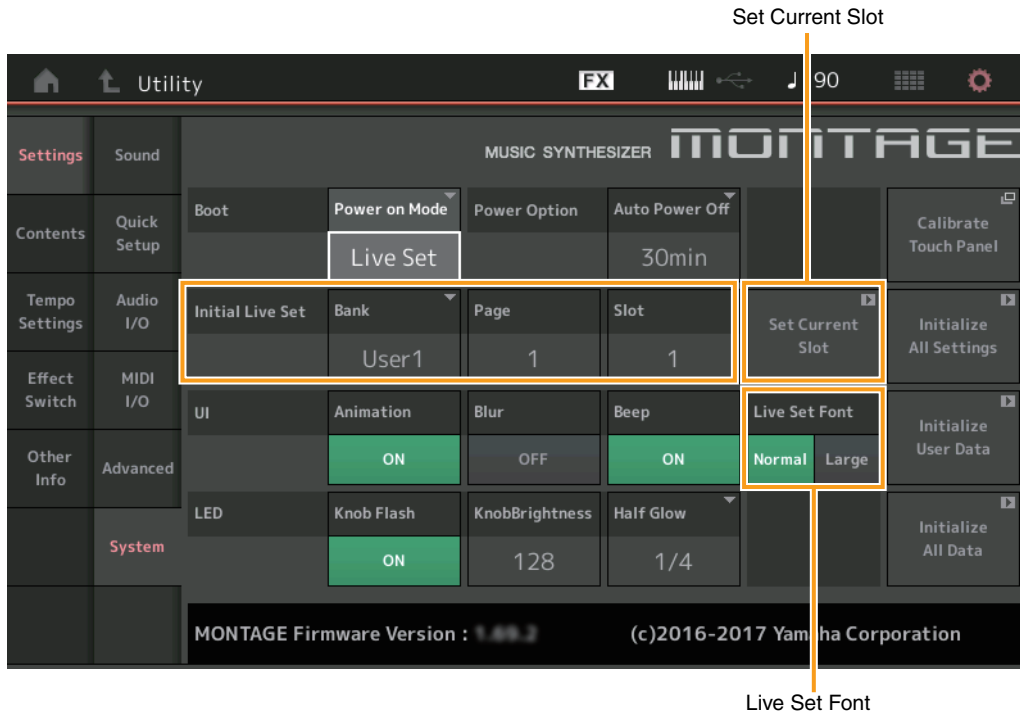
Set Current Slot

Utility FX ♩ 90

Settings Sound

Contents Quick Setup

Tempo Settings Audio I/O

Effect Switch MIDI I/O

Other Info Advanced

System

MUSIC SYNTHESIZER MONTAGE

| Boot | Power on Mode | Power Option | Auto Power Off | | Calibrate Touch Panel |
|---|---|---|---|---|---|
| | Live Set | | 30min | | |
| Initial Live Set | Bank | Page | Slot | Set Current Slot | Initialize All Settings |
| | User1 | 1 | 1 | | |
| UI | Animation | Blur | Beep | Live Set Font | Initialize User Data |
| | ON | OFF | ON | Normal Large | |
| LED | Knob Flash | KnobBrightness | Half Glow | | Initialize All Data |
| | ON | 128 | 1/4 | | |

MONTAGE Firmware Version : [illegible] (c)2016-2017 Yamaha Corporation

Live Set Font